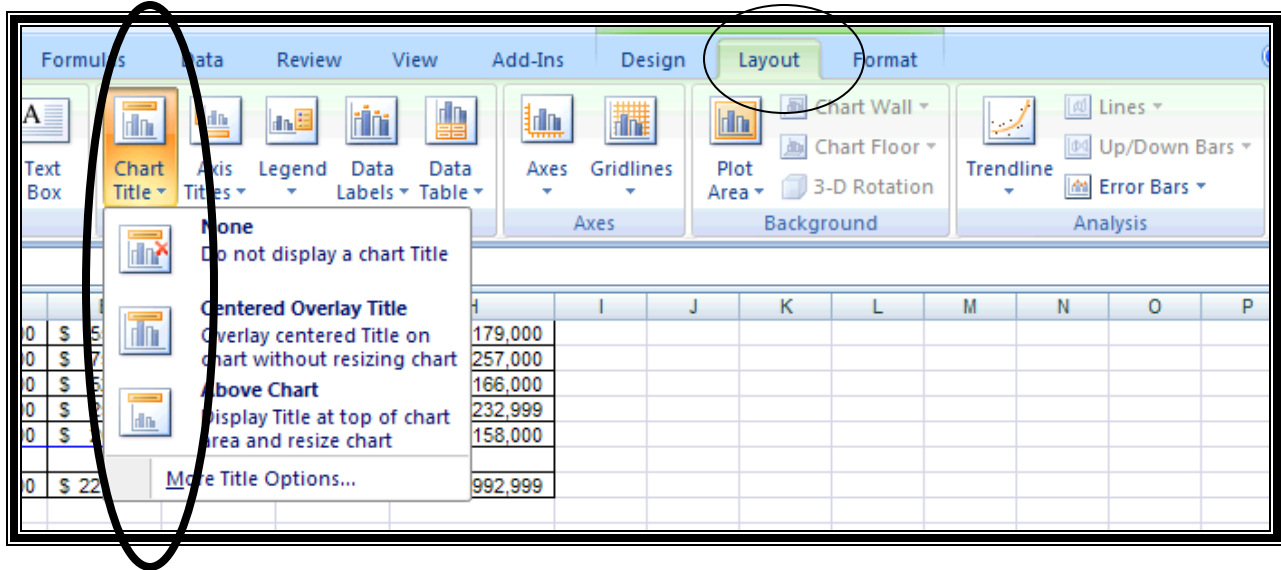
Formulas Data Review View Add-Ins Design Layout Format

Text Box

Chart Title

Axis Titles

Legend

Data Labels

Data Table

Axes

Gridlines

Axes

Plot Area

Chart Wall

Chart Floor

3-D Rotation

Background

Trendline

Lines

Up/Down Bars

Error Bars

Analysis

None
Do not display a chart Title

Centered Overlay Title
Overlay centered Title on chart without resizing chart

Above Chart
Display Title at top of chart area and resize chart

More Title Options...

| | | H | I | J | K | L | M | N | O | P |
|---|---|---|---|---|---|---|---|---|---|---|
| 00 | $ 5 | 179,000 | | | | | | | | |
| 00 | $ 7 | 257,000 | | | | | | | | |
| 00 | $ 5 | 166,000 | | | | | | | | |
| 00 | $ 2 | 232,999 | | | | | | | | |
| 00 | $ | 158,000 | | | | | | | | |
| | | | | | | | | | | |
| 00 | $ 22 | 992,999 | | | | | | | | |